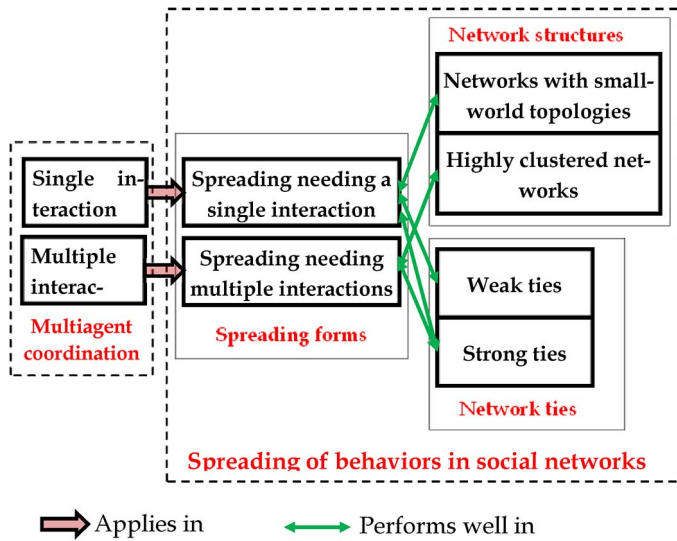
Network structures

Networks with small-world topologies

Highly clustered networks

Single interaction

Multiple interac-

Multiagent coordination

Spreading needing a single interaction

Spreading needing multiple interactions

Spreading forms

Weak ties

Strong ties

Network ties

Spreading of behaviors in social networks

Applies in

Performs well in